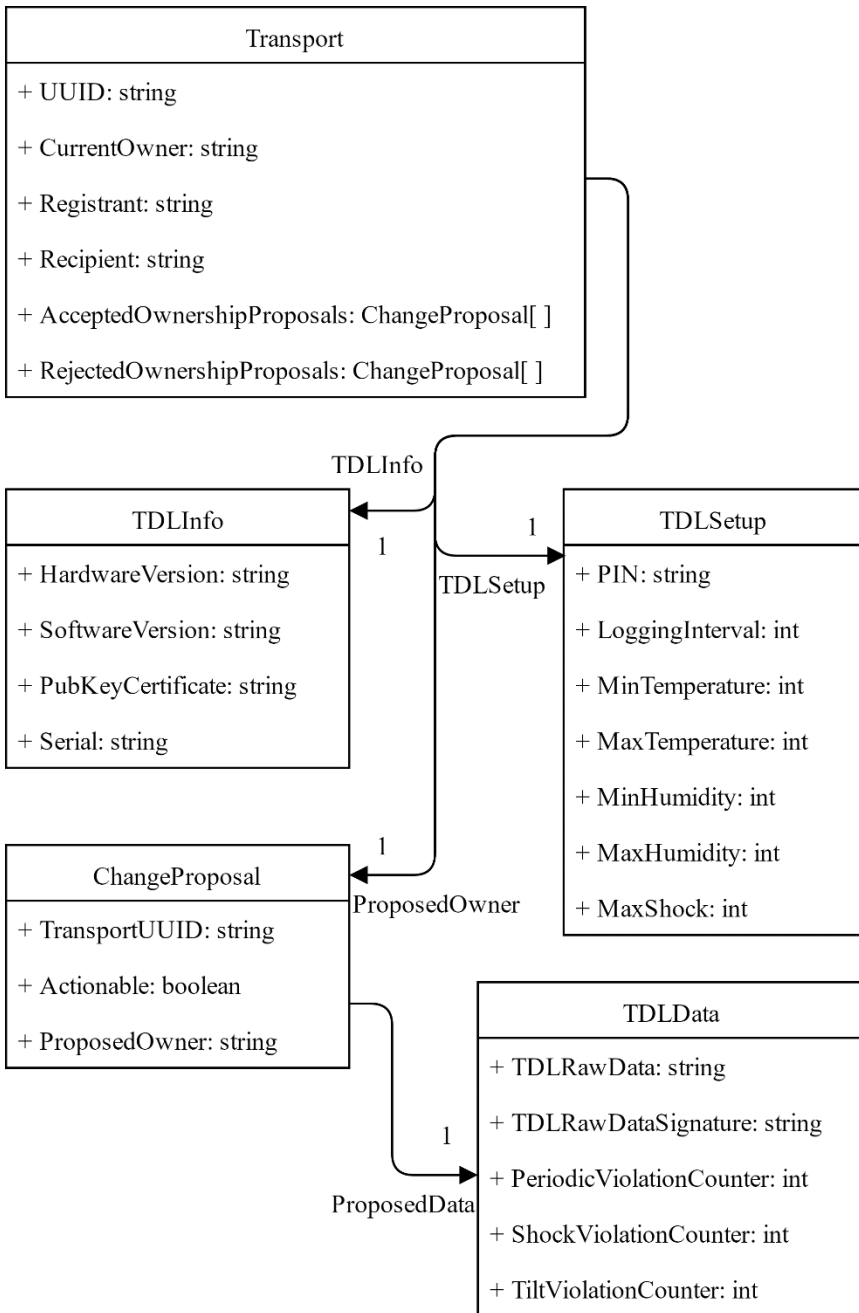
Transport
+ UUID: string
+ CurrentOwner: string
+ Registrant: string
+ Recipient: string
+ AcceptedOwnershipProposals: ChangeProposal[ ]
+ RejectedOwnershipProposals: ChangeProposal[ ]

TDLInfo
1
TDLInfo
+ HardwareVersion: string
+ SoftwareVersion: string
+ PubKeyCertificate: string
+ Serial: string

1
TDLSetup
TDLSetup
+ PIN: string
+ LoggingInterval: int
+ MinTemperature: int
+ MaxTemperature: int
+ MinHumidity: int
+ MaxHumidity: int
+ MaxShock: int

1
ChangeProposal
ProposedOwner
+ TransportUUID: string
+ Actionable: boolean
+ ProposedOwner: string

TDLData
1
ProposedData
+ TDLRawData: string
+ TDLRawDataSignature: string
+ PeriodicViolationCounter: int
+ ShockViolationCounter: int
+ TiltViolationCounter: int